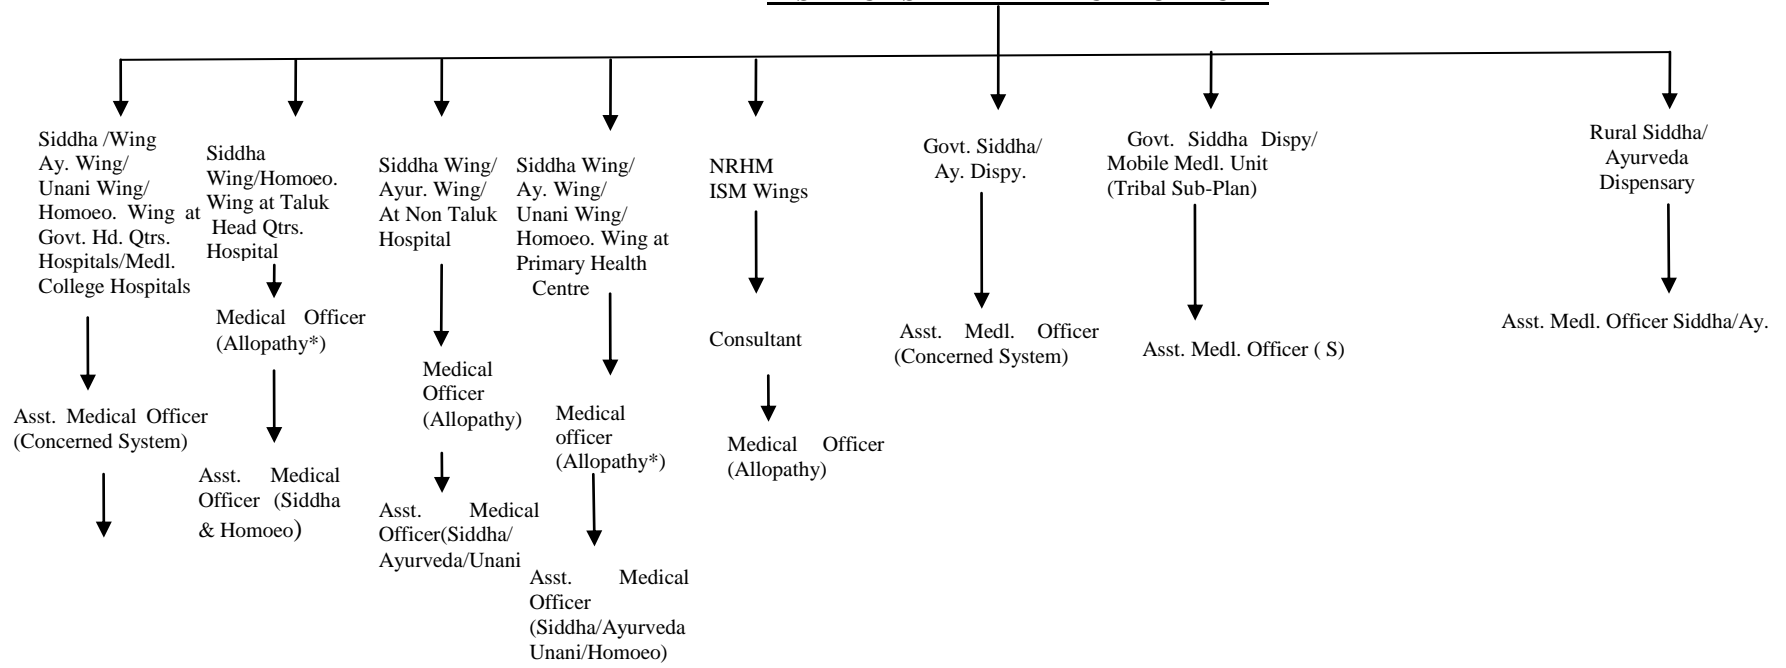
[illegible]

Siddha /Wing Ay. Wing/ Unani Wing/ Homoeo. Wing at Govt. Hd. Qtrs. Hospitals/Medl. College Hospitals

Asst. Medical Officer (Concerned System)

Siddha Wing/Homoeo. Wing at Taluk Head Qtrs. Hospital

Medical Officer (Allopathy*)

Asst. Medical Officer (Siddha & Homoeo)

Siddha Wing/ Ayur. Wing/ At Non Taluk Hospital

Medical Officer (Allopathy)

Asst. Medical Officer(Siddha/ Ayurveda/Unani

Siddha Wing/ Ay. Wing/ Unani Wing/ Homoeo. Wing at Primary Health Centre

Medical officer (Allopathy*)

Asst. Medical Officer (Siddha/Ayurveda Unani/Homoeo)

NRHM ISM Wings

Consultant

Medical Officer (Allopathy)

Govt. Siddha/ Ay. Dispy.

Asst. Medl. Officer (Concerned System)

Govt. Siddha Dispy/ Mobile Medl. Unit (Tribal Sub-Plan)

Asst. Medl. Officer ( S)

Rural Siddha/ Ayurveda Dispensary

Asst. Medl. Officer Siddha/Ay.